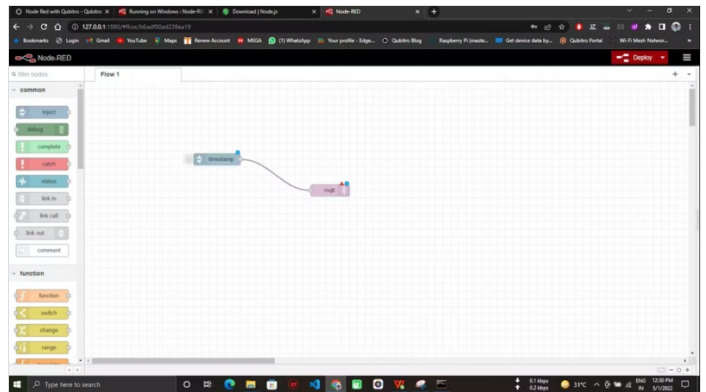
Node Red with Qubitro - Qubitro
Running on Windows : Node-RE
Download | Node.js
Node-RED
127.0.0.1:1880/#flow/b6ad90ed238ea19
Bookmarks
Login
Gmail
YouTube
Maps
Renew Account
MEGA
(1) WhatsApp
Your profile - Edge...
Qubitro Blog
Raspberry Pi (maste...
Get device data by...
Qubitro Portal
Wi-Fi Mesh Networ...
Node-RED
Deploy
filter nodes
Flow 1
common
inject
debug
complete
catch
status
link in
link call
link out
comment
function
function
switch
change
range
timestamp
mqtt
Type here to search
0.1 kbps
0.2 kbps
31°C
ENG
IN
12:30 PM
5/1/2022